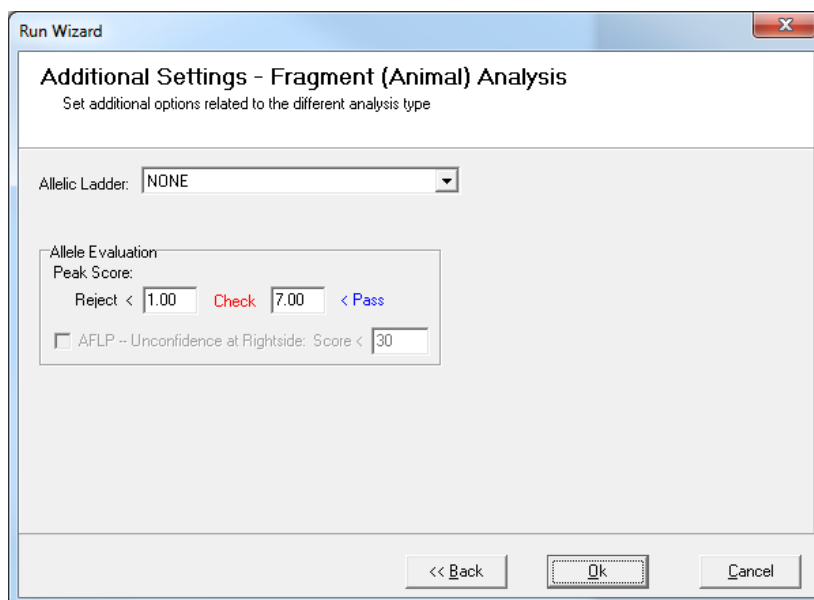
Run Wizard

Additional Settings - Fragment (Animal) Analysis
Set additional options related to the different analysis type

Allelic Ladder: NONE

Allele Evaluation
Peak Score:
Reject < 1.00 Check 7.00 < Pass

AFLP -- Unconfidence at Rightside: Score < 30

<< Back
Ok
Cancel